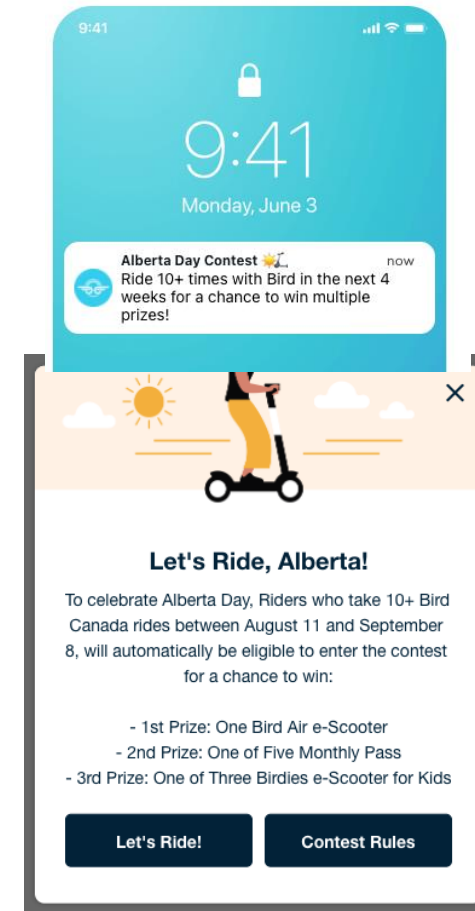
9:41

9:41

Monday, June 3

Alberta Day Contest ☀️🛴 now
Ride 10+ times with Bird in the next 4 weeks for a chance to win multiple prizes!

×

Let's Ride, Alberta!

To celebrate Alberta Day, Riders who take 10+ Bird Canada rides between August 11 and September 8, will automatically be eligible to enter the contest for a chance to win:

- 1st Prize: One Bird Air e-Scooter
- 2nd Prize: One of Five Monthly Pass
- 3rd Prize: One of Three Birdies e-Scooter for Kids

Let's Ride!

Contest Rules